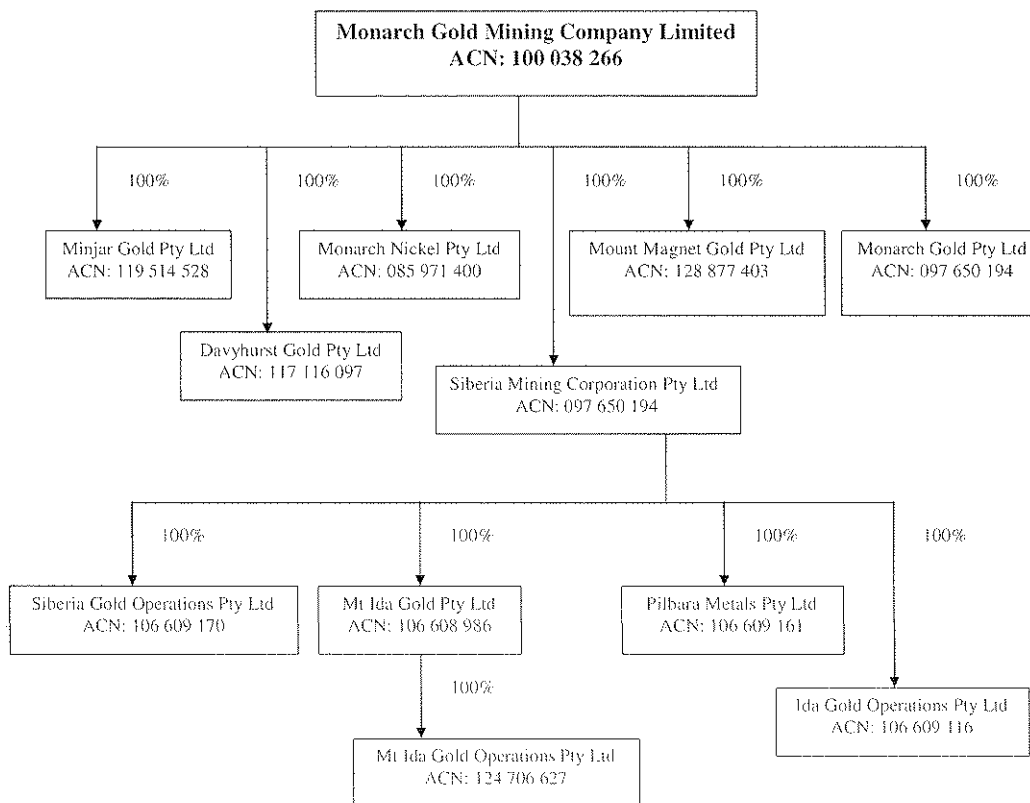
Monarch Gold Mining Company Limited
ACN: 100 038 266

100%

100%

100%

100%

100%

100%

Minjar Gold Pty Ltd
ACN: 119 514 528

Monarch Nickel Pty Ltd
ACN: 085 971 400

Mount Magnet Gold Pty Ltd
ACN: 128 877 403

Monarch Gold Pty Ltd
ACN: 097 650 194

Davyhurst Gold Pty Ltd
ACN: 117 116 097

Siberia Mining Corporation Pty Ltd
ACN: 097 650 194

100%

100%

100%

100%

Siberia Gold Operations Pty Ltd
ACN: 106 609 170

Mt Ida Gold Pty Ltd
ACN: 106 608 986

Pilbara Metals Pty Ltd
ACN: 106 609 161

100%

Ida Gold Operations Pty Ltd
ACN: 106 609 116

Mt Ida Gold Operations Pty Ltd
ACN: 124 706 627